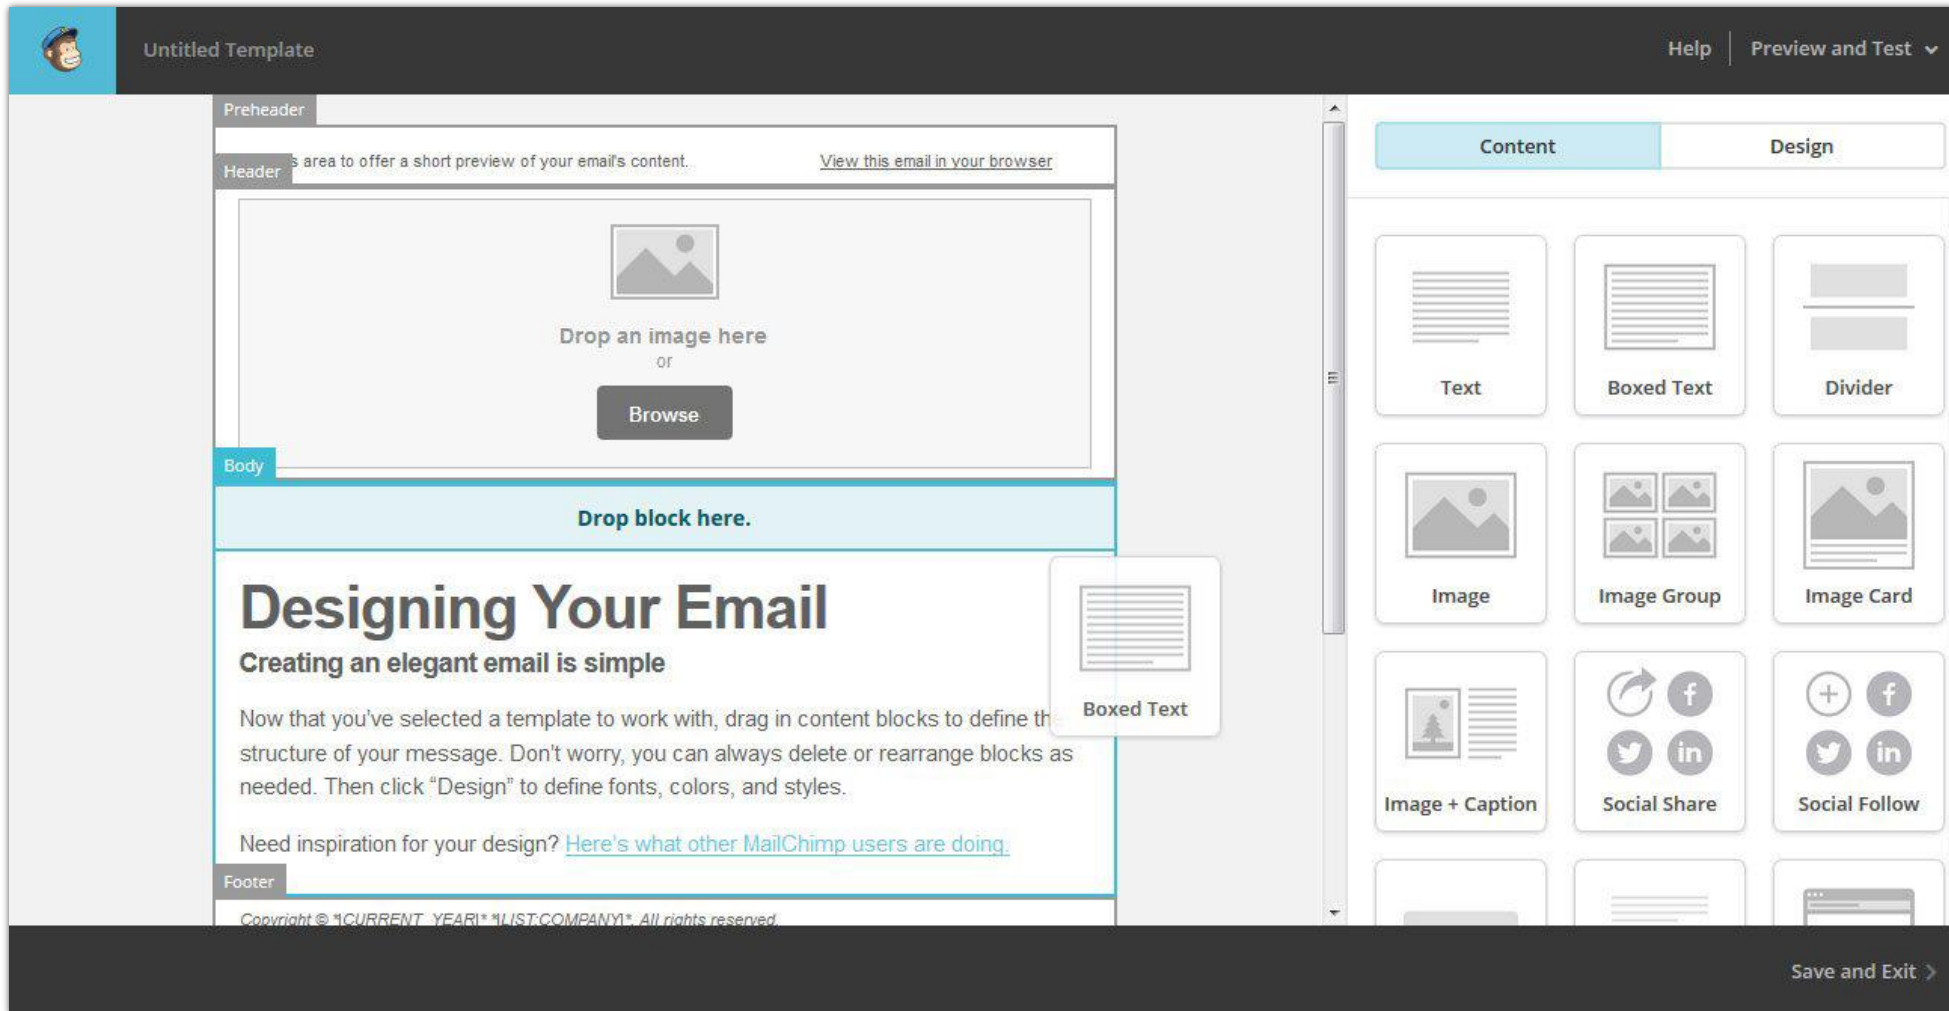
Untitled Template

Help | Preview and Test

Preheader

s area to offer a short preview of your email's content. View this email in your browser

Header

Drop an image here
or
Browse

Body

Drop block here.

Designing Your Email

Creating an elegant email is simple

Now that you've selected a template to work with, drag in content blocks to define th structure of your message. Don't worry, you can always delete or rearrange blocks as needed. Then click "Design" to define fonts, colors, and styles.

Need inspiration for your design? Here's what other MailChimp users are doing.

Footer

Copyright © *|CURRENT_YEAR|* *|LIST:COMPANY|*, All rights reserved.

Boxed Text

Content | Design

Text
Boxed Text
Divider
Image
Image Group
Image Card
Image + Caption
Social Share
Social Follow

Save and Exit